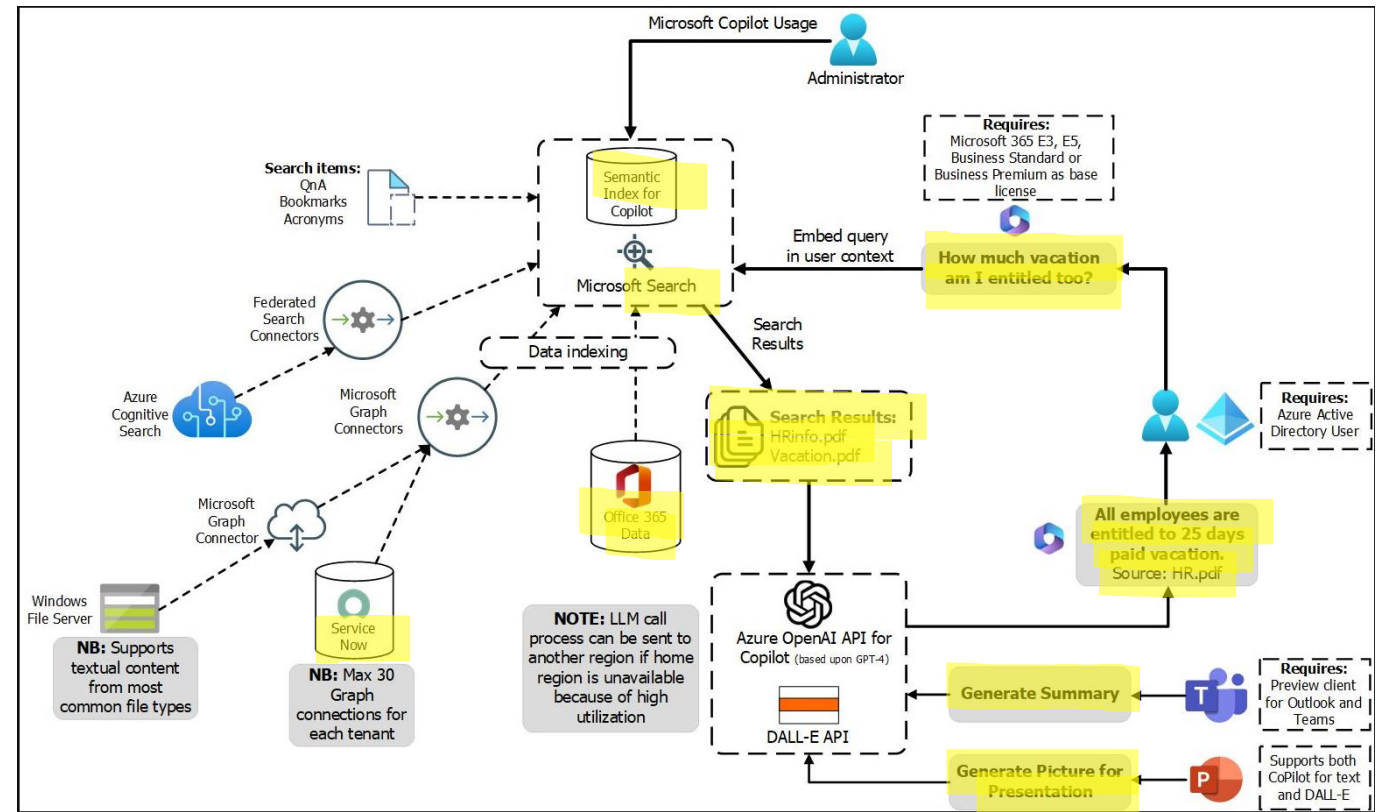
Microsoft Copilot Usage

Administrator

Requires:
Microsoft 365 E3, E5, Business Standard or Business Premium as base license

Search items:
QnA
Bookmarks
Acronyms

Semantic Index for Copilot

Microsoft Search

Embed query in user context

How much vacation am I entitled too?

Federated Search Connectors

Data indexing

Search Results

Azure Cognitive Search

Microsoft Graph Connectors

Search Results:
HRinfo.pdf
Vacation.pdf

Requires:
Azure Active Directory User

Microsoft Graph Connector

Office 365 Data

All employees are entitled to 25 days paid vacation.
Source: HR.pdf

Windows File Server

Service Now

NOTE: LLM call process can be sent to another region if home region is unavailable because of high utilization

Azure OpenAI API for Copilot (based upon GPT-4)

NB: Supports textual content from most common file types

NB: Max 30 Graph connections for each tenant

DALL-E API

Generate Summary

Requires:
Preview client for Outlook and Teams

Generate Picture for Presentation

Supports both CoPilot for text and DALL-E